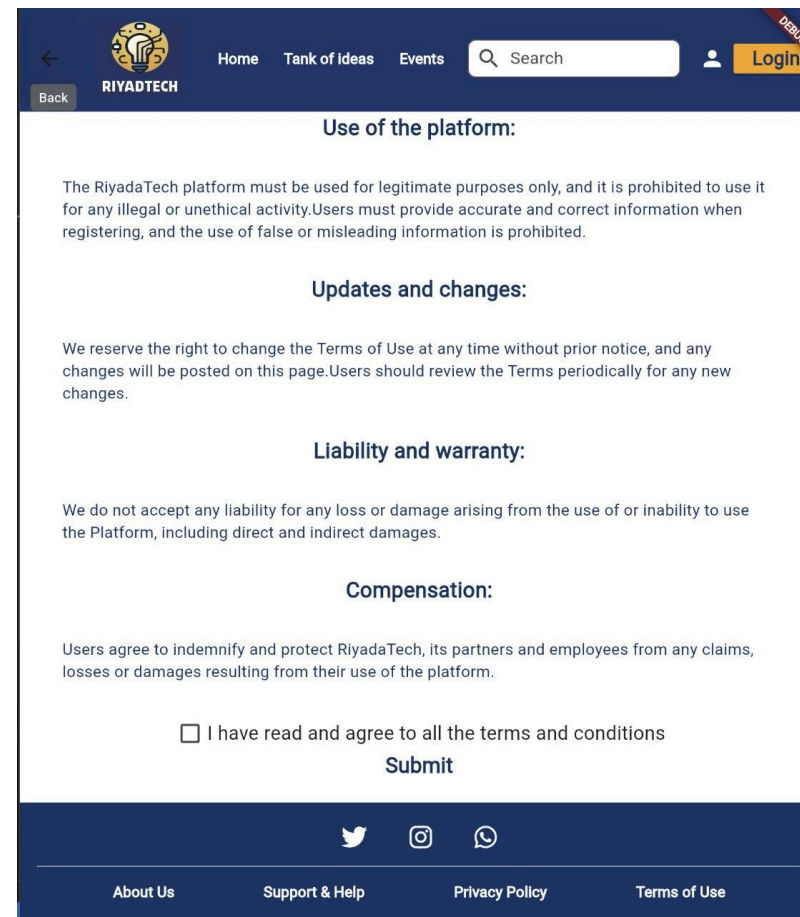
DEBU

Back

RIYADTECH

Home Tank of ideas Events Search Login

Use of the platform:

The RiyadaTech platform must be used for legitimate purposes only, and it is prohibited to use it for any illegal or unethical activity.Users must provide accurate and correct information when registering, and the use of false or misleading information is prohibited.

Updates and changes:

We reserve the right to change the Terms of Use at any time without prior notice, and any changes will be posted on this page.Users should review the Terms periodically for any new changes.

Liability and warranty:

We do not accept any liability for any loss or damage arising from the use of or inability to use the Platform, including direct and indirect damages.

Compensation:

Users agree to indemnify and protect RiyadaTech, its partners and employees from any claims, losses or damages resulting from their use of the platform.

I have read and agree to all the terms and conditions

Submit

About Us Support & Help Privacy Policy Terms of Use